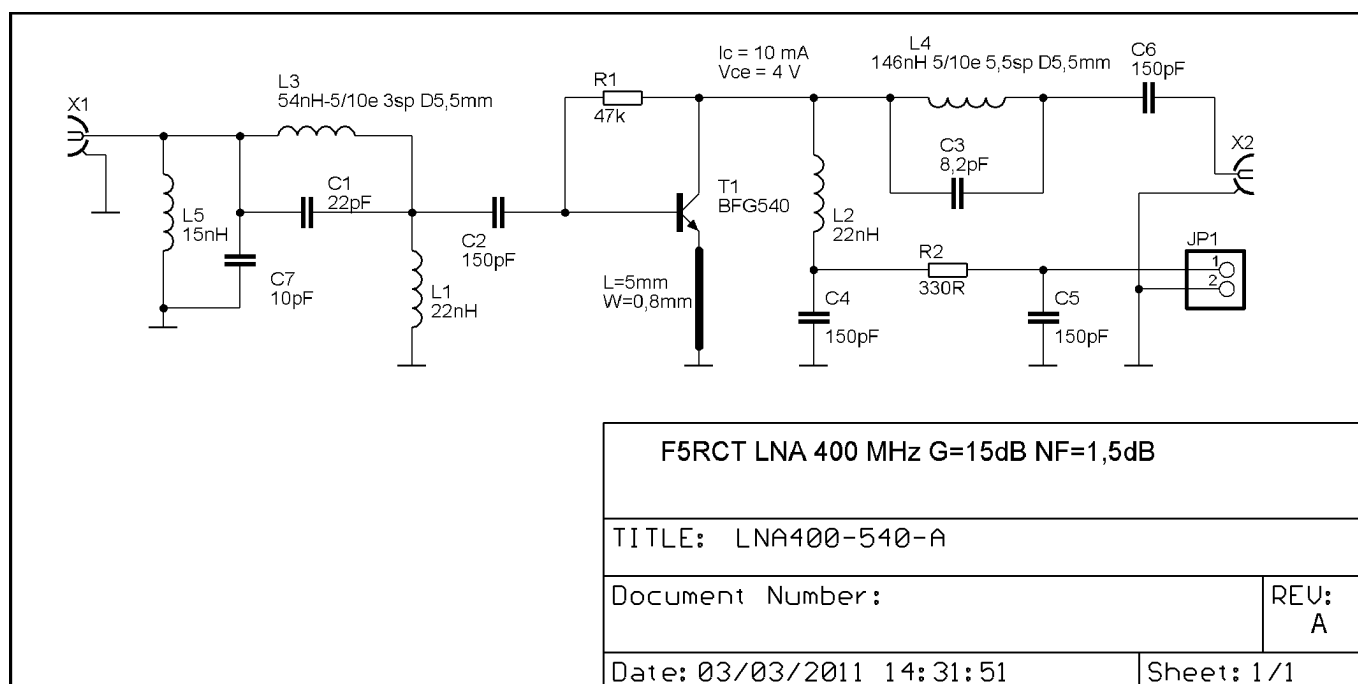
X1

L3
54nH-5/10e 3sp D5,5mm

L5
15nH

C1
22pF

C7
10pF

C2
150pF

L1
22nH

R1
47k

Ic = 10 mA
Vce = 4 V

T1
BFG540

L=5mm
W=0,8mm

L4
146nH 5/10e 5,5sp D5,5mm

C3
8,2pF

L2
22nH

C6
150pF

X2

R2
330R

C4
150pF

C5
150pF

JP1
1
2

F5RCT LNA 400 MHz G=15dB NF=1,5dB

| TITLE: LNA400-540-A | |
|---|---|
| Document Number: | REV: A |
| Date: 03/03/2011 14:31:51 | Sheet: 1/1 |